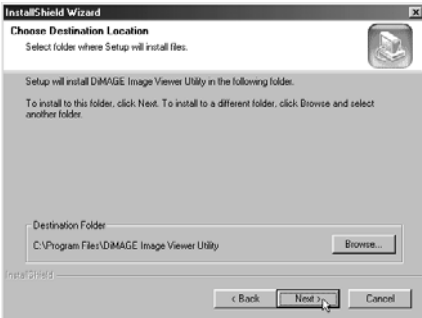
InstallShield Wizard

Choose Destination Location
Select folder where Setup will install files.

Setup will install DiMAGE Image Viewer Utility in the following folder.

To install to this folder, click Next. To install to a different folder, click Browse and select another folder.

Destination Folder
C:\Program Files\DiMAGE Image Viewer Utility

Browse...

InstallShield

< Back

Next >

Cancel